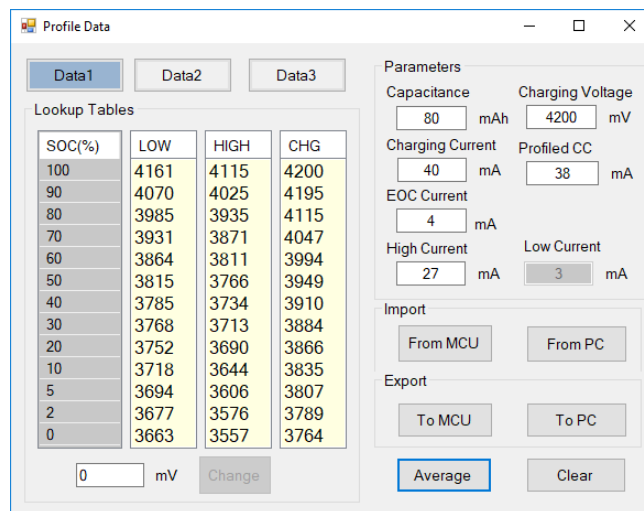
Profile Data

Data1 Data2 Data3

Lookup Tables

| SOC(%) | LOW | HIGH | CHG |
|---|---|---|---|
| 100 | 4161 | 4115 | 4200 |
| 90 | 4070 | 4025 | 4195 |
| 80 | 3985 | 3935 | 4115 |
| 70 | 3931 | 3871 | 4047 |
| 60 | 3864 | 3811 | 3994 |
| 50 | 3815 | 3766 | 3949 |
| 40 | 3785 | 3734 | 3910 |
| 30 | 3768 | 3713 | 3884 |
| 20 | 3752 | 3690 | 3866 |
| 10 | 3718 | 3644 | 3835 |
| 5 | 3694 | 3606 | 3807 |
| 2 | 3677 | 3576 | 3789 |
| 0 | 3663 | 3557 | 3764 |

0 mV Change

Parameters

Capacitance 80 mAh
Charging Voltage 4200 mV
Charging Current 40 mA
Profiled CC 38 mA
EOC Current 4 mA
High Current 27 mA
Low Current 3 mA

Import
From MCU From PC

Export
To MCU To PC

Average Clear